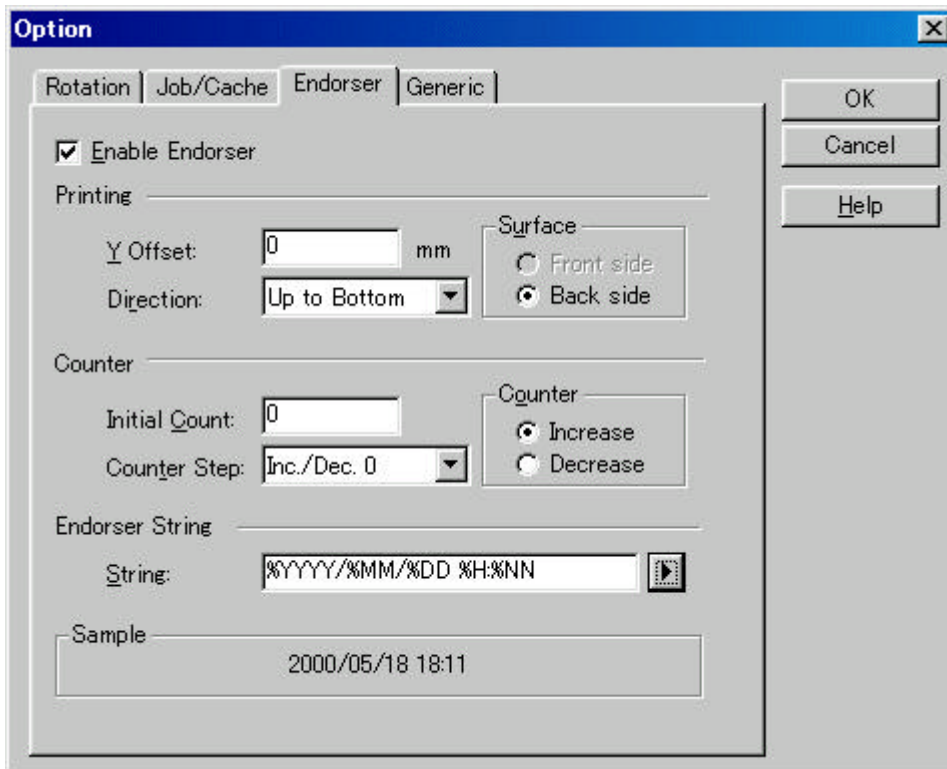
Option

Rotation | Job/Cache | Endorser | Generic

OK
Cancel
Help

Enable Endorser

Printing

Y Offset: 0 mm
Direction: Up to Bottom

Surface
Front side
Back side

Counter

Initial Count: 0
Counter Step: Inc./Dec. 0

Counter
Increase
Decrease

Endorser String

String: %YYYY/%MM/%DD %H:%NN

Sample
2000/05/18 18:11